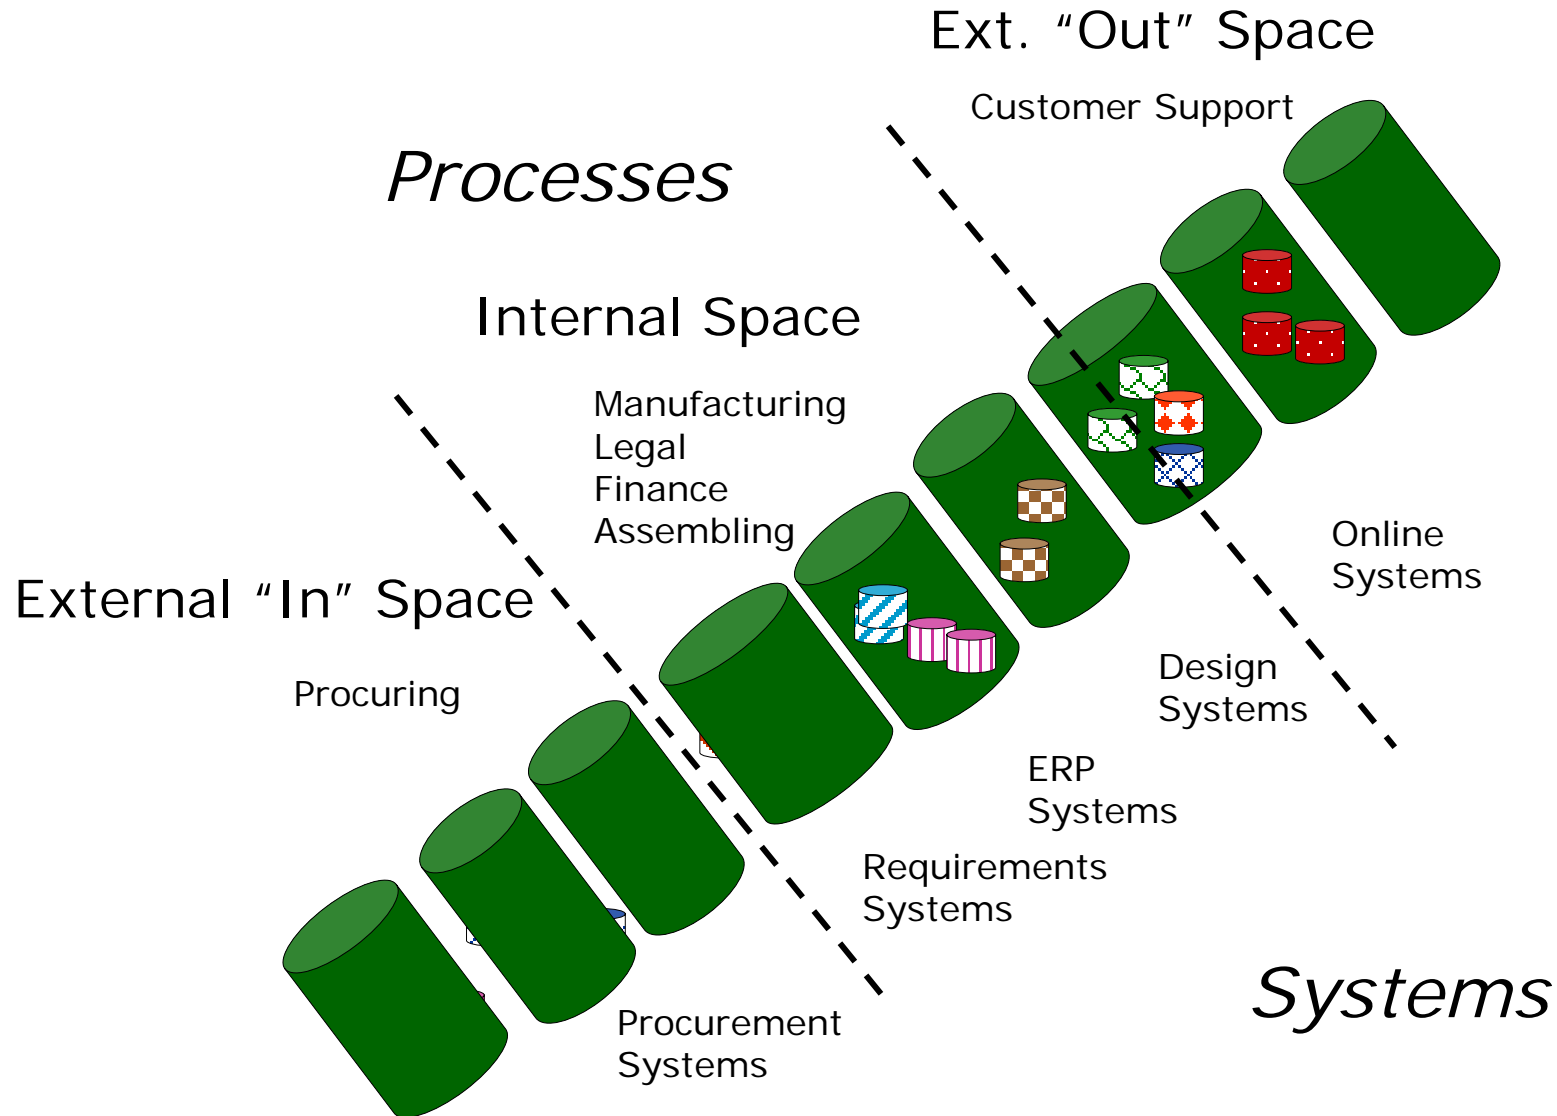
Ext. “Out” Space

Customer Support

Processes

Internal Space

Manufacturing
Legal
Finance
Assembling

External “In” Space

Procuring

Online Systems

Design Systems

ERP Systems

Requirements Systems

Procurement Systems

Systems